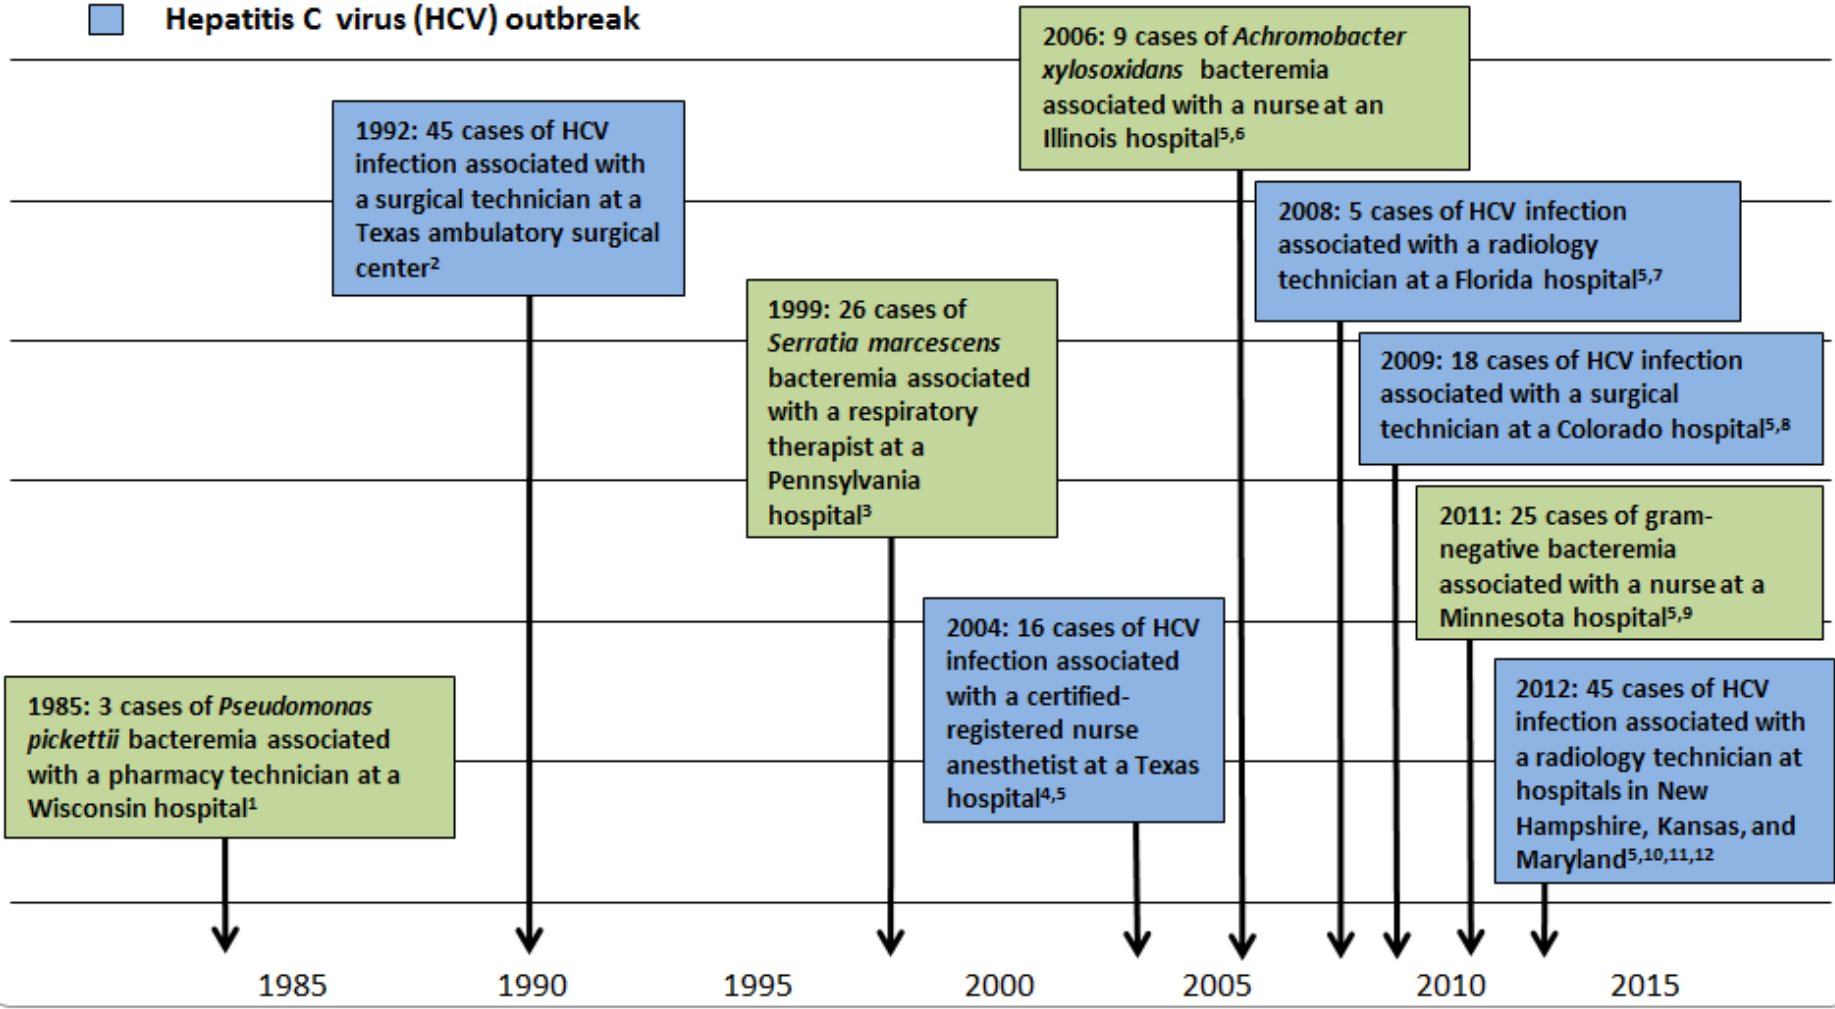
Hepatitis C virus (HCV) outbreak

1992: 45 cases of HCV infection associated with a surgical technician at a Texas ambulatory surgical center$^{2}$

2006: 9 cases of *Achromobacter xylosoxidans* bacteremia associated with a nurse at an Illinois hospital$^{5,6}$

2008: 5 cases of HCV infection associated with a radiology technician at a Florida hospital$^{5,7}$

1999: 26 cases of *Serratia marcescens* bacteremia associated with a respiratory therapist at a Pennsylvania hospital$^{3}$

2009: 18 cases of HCV infection associated with a surgical technician at a Colorado hospital$^{5,8}$

2011: 25 cases of gram-negative bacteremia associated with a nurse at a Minnesota hospital$^{5,9}$

2004: 16 cases of HCV infection associated with a certified-registered nurse anesthetist at a Texas hospital$^{4,5}$

2012: 45 cases of HCV infection associated with a radiology technician at hospitals in New Hampshire, Kansas, and Maryland$^{5,10,11,12}$

1985: 3 cases of *Pseudomonas pickettii* bacteremia associated with a pharmacy technician at a Wisconsin hospital$^{1}$

1985 1990 1995 2000 2005 2010 2015